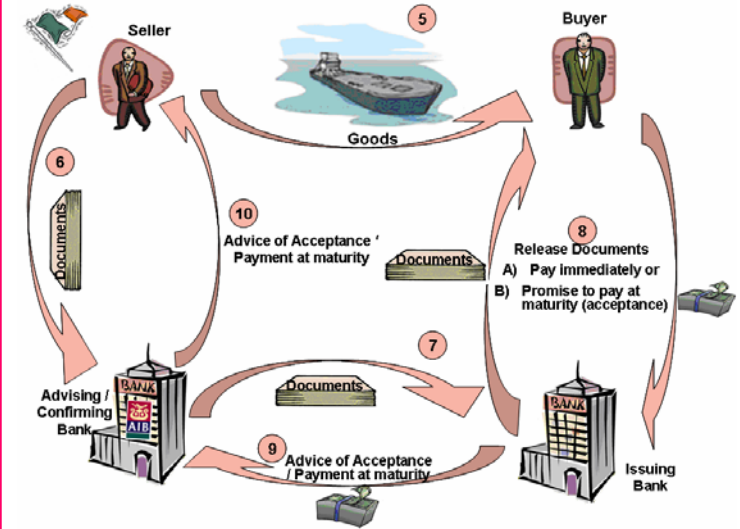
Seller

5

Buyer

Goods

6

Documents

10

Advice of Acceptance ‘ Payment at maturity

Documents

8

Release Documents

A) Pay immediately or

B) Promise to pay at maturity (acceptance)

7

Advising / Confirming Bank

BANK

AIB

Documents

9

Advice of Acceptance / Payment at maturity

BANK

Issuing Bank